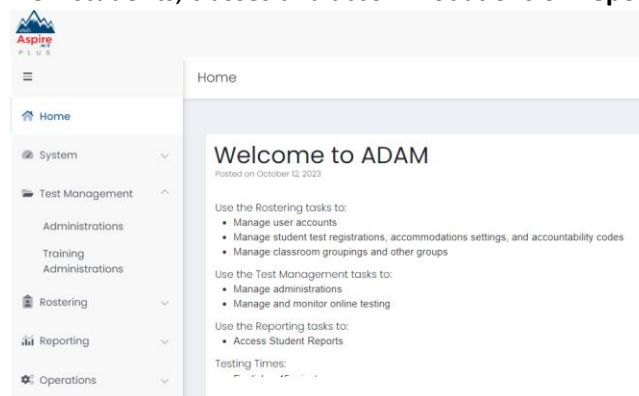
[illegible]

Aspire PLUS

Home

Home

System

Test Management

Administrations

Training Administrations

Rostering

Reporting

Operations

Welcome to ADAM

Posted on October 12, 2023

Use the Rostering tasks to:
- Manage user accounts
- Manage student test registrations, accommodations settings, and accountability codes
- Manage classroom groupings and other groups

Use the Test Management tasks to:
- Manage administrations
- Manage and monitor online testing

Use the Reporting tasks to:
- Access Student Reports

Testing Times:
- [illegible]